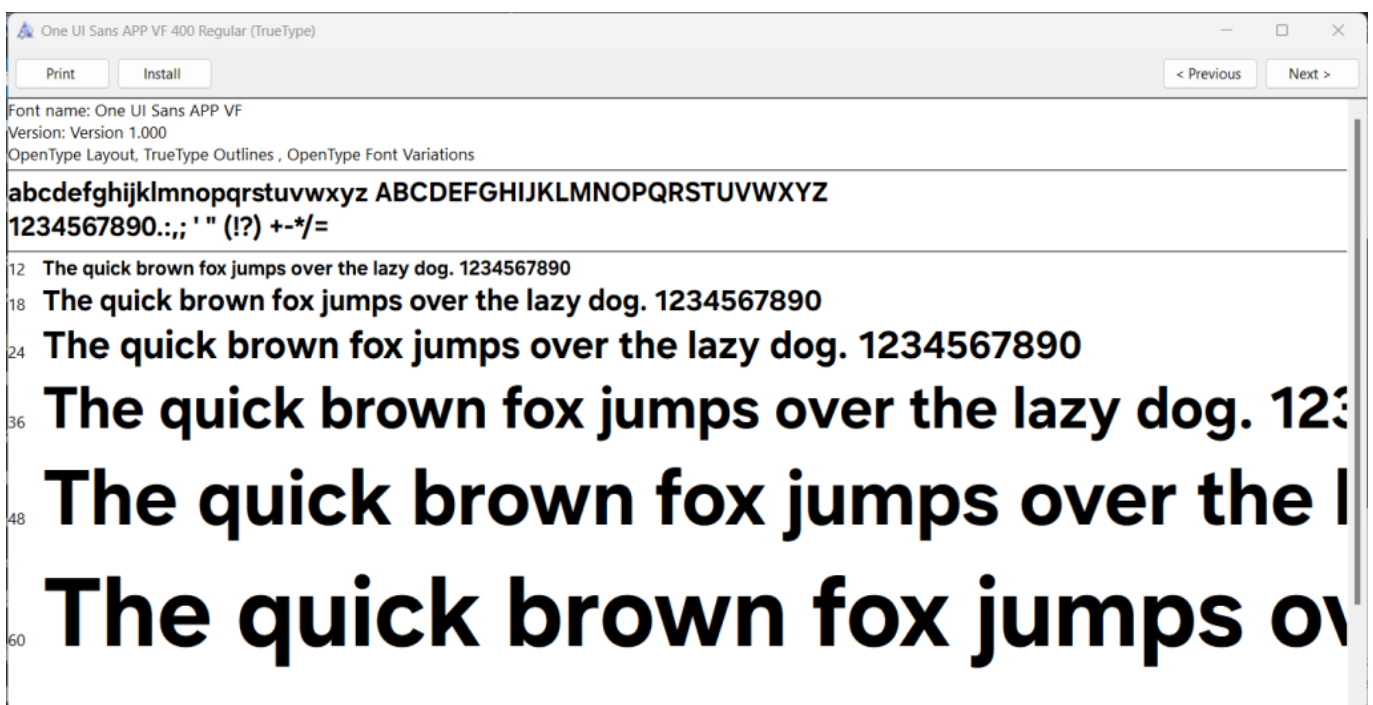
One UI Sans APP VF 400 Regular (TrueType)

Print Install < Previous Next >

Font name: One UI Sans APP VF
Version: Version 1.000
OpenType Layout, TrueType Outlines , OpenType Font Variations

abcdefghijklmnopqrstuvwxyz ABCDEFGHIJKLMNOPQRSTUVWXYZ
1234567890.:,; ' " (!?) +-*/=

12 The quick brown fox jumps over the lazy dog. 1234567890
18 The quick brown fox jumps over the lazy dog. 1234567890
24 The quick brown fox jumps over the lazy dog. 1234567890
36 The quick brown fox jumps over the lazy dog. 12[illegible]
48 The quick brown fox jumps over the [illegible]
60 The quick brown fox jumps o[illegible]